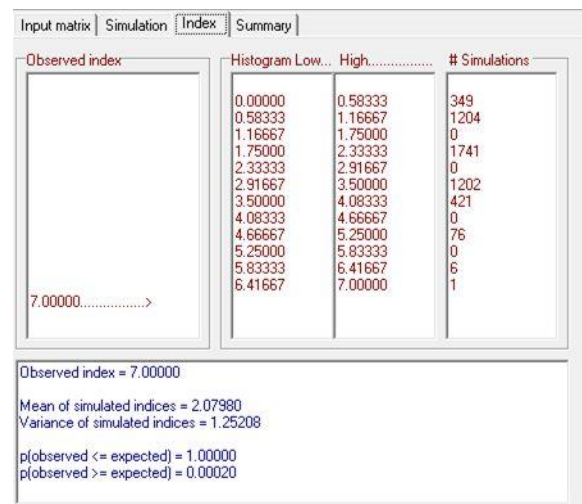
Input matrix | Simulation | Index | Summary

Observed index

7.00000.................>

| Histogram Low... | High................. | # Simulations |
|---|---|---|
| 0.00000 | 0.58333 | 349 |
| 0.58333 | 1.16667 | 1204 |
| 1.16667 | 1.75000 | 0 |
| 1.75000 | 2.33333 | 1741 |
| 2.33333 | 2.91667 | 0 |
| 2.91667 | 3.50000 | 1202 |
| 3.50000 | 4.08333 | 421 |
| 4.08333 | 4.66667 | 0 |
| 4.66667 | 5.25000 | 76 |
| 5.25000 | 5.83333 | 0 |
| 5.83333 | 6.41667 | 6 |
| 6.41667 | 7.00000 | 1 |

Observed index = 7.00000

Mean of simulated indices = 2.07980
Variance of simulated indices = 1.25208

p(observed <= expected) = 1.00000
p(observed >= expected) = 0.00020